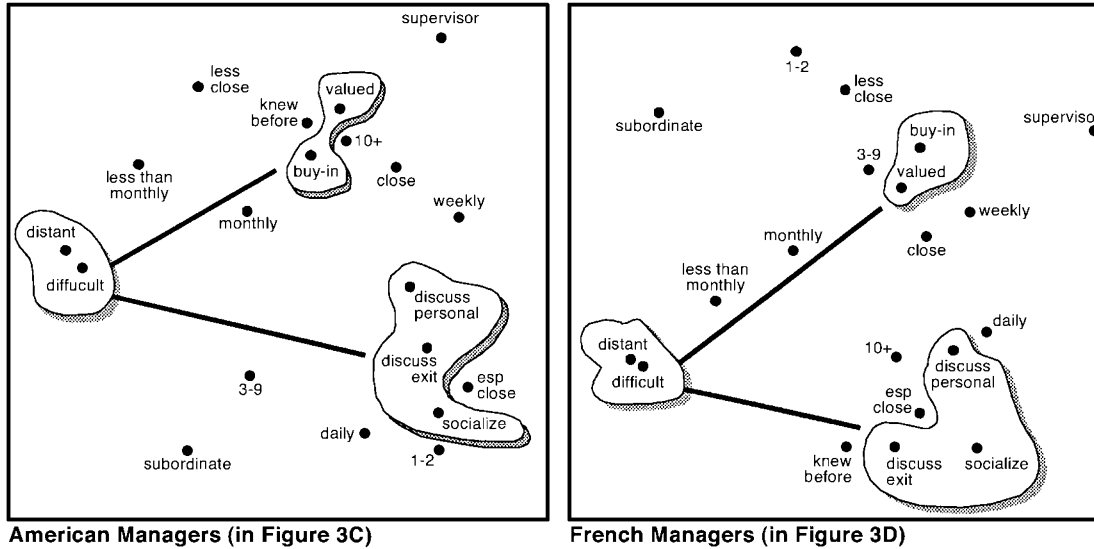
supervisor

less close

knew before

valued

10+

buy-in

close

less than monthly

weekly

monthly

distant

diffucult

discuss personal

discuss exit

esp close

3-9

socialize

daily

1-2

subordinate

American Managers (in Figure 3C)

1-2

less close

subordinate

supervisor

buy-in

3-9

valued

weekly

close

monthly

less than monthly

daily

distant

difficult

10+

discuss personal

esp close

knew before

discuss exit

socialize

French Managers (in Figure 3D)